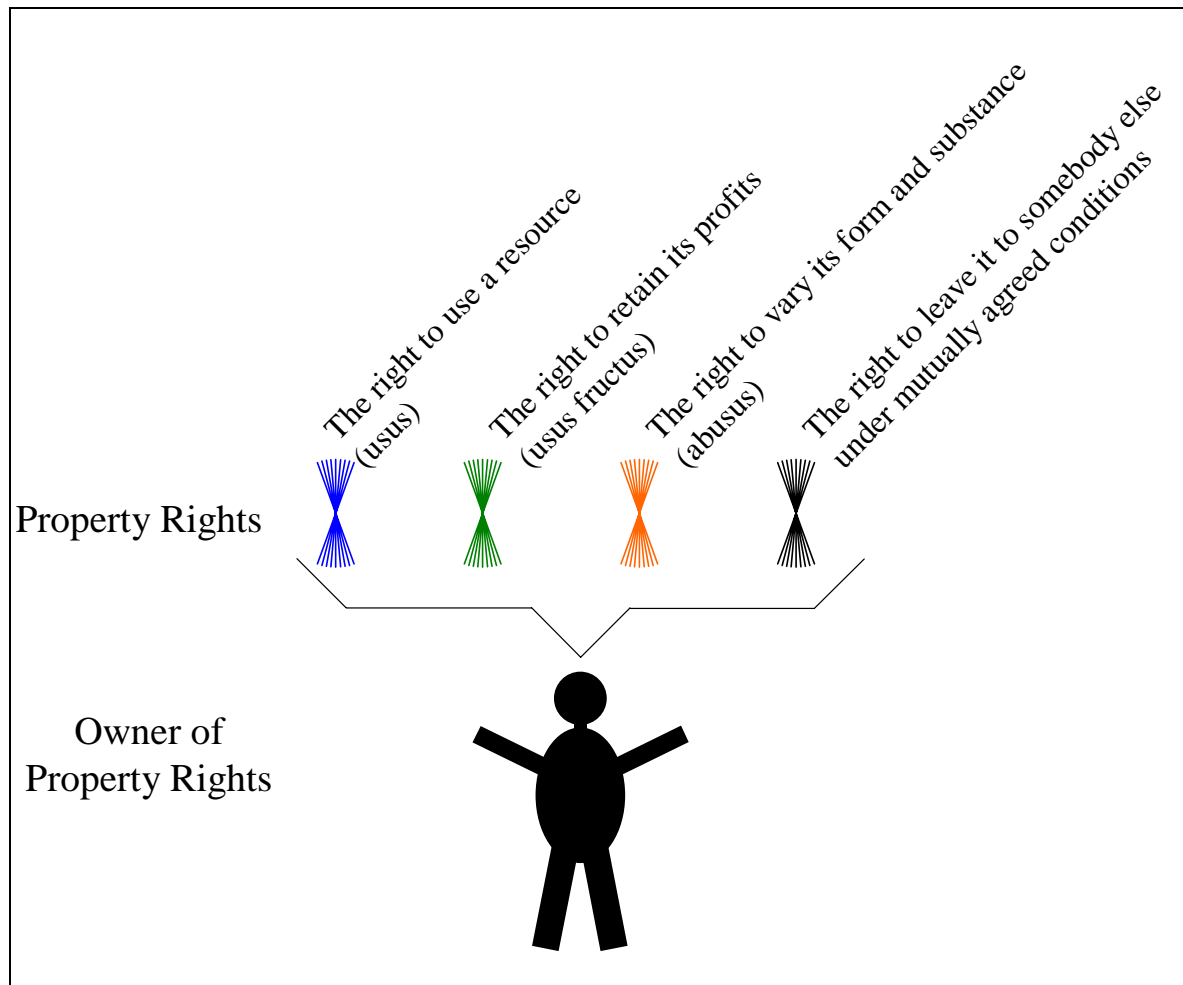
The right to use a resource (usus)

The right to retain its profits (usus fructus)

The right to vary its form and substance (abusus)

The right to leave it to somebody else under mutually agreed conditions

Property Rights

Owner of Property Rights